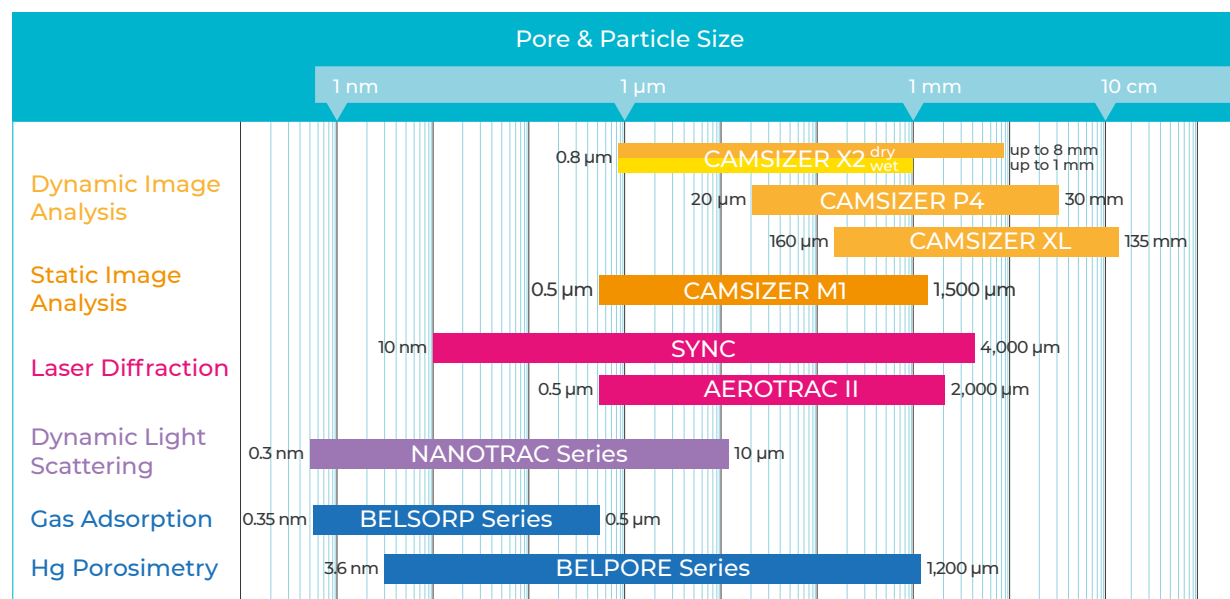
Pore & Particle Size

1 nm
1 µm
1 mm
10 cm

Dynamic Image Analysis
0.8 µm CAMSIZER X2 dry wet up to 8 mm up to 1 mm
20 µm CAMSIZER P4 30 mm
160 µm CAMSIZER XL 135 mm

Static Image Analysis
0.5 µm CAMSIZER M1 1,500 µm

Laser Diffraction
10 nm SYNC 4,000 µm
0.5 µm AEROTRAC II 2,000 µm

Dynamic Light Scattering
0.3 nm NANOTRAC Series 10 µm

Gas Adsorption
0.35 nm BELSORP Series 0.5 µm

Hg Porosimetry
3.6 nm BELPORE Series 1,200 µm